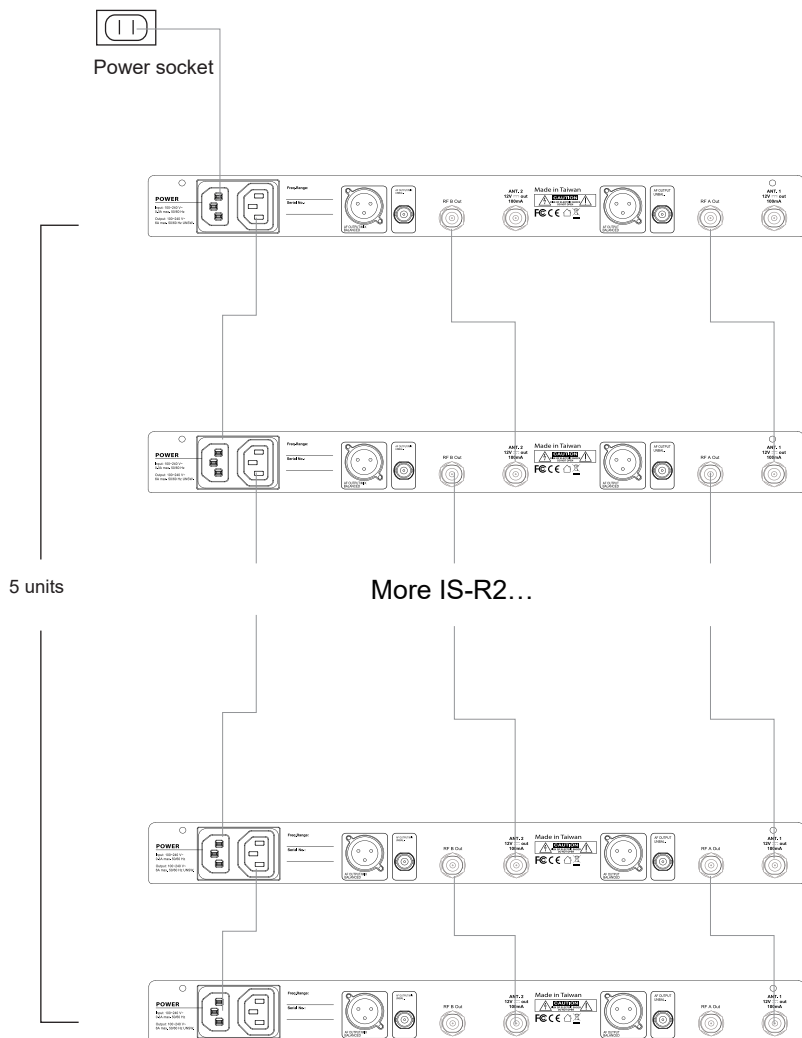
Power socket

POWER

Freq.Range:

Serial No.

RF B Out

ANT. 2
12V out
100mA

Made in Taiwan

CAUTION

RF A Out

ANT. 1
12V out
100mA

POWER

Freq.Range:

Serial No.

RF B Out

ANT. 2
12V out
100mA

Made in Taiwan

CAUTION

RF A Out

ANT. 1
12V out
100mA

5 units

More IS-R2…

POWER

Freq.Range:

Serial No.

RF B Out

ANT. 2
12V out
100mA

Made in Taiwan

CAUTION

RF A Out

ANT. 1
12V out
100mA

POWER

Freq.Range:

Serial No.

RF B Out

ANT. 2
12V out
100mA

Made in Taiwan

RF A Out

ANT. 1
12V out
100mA